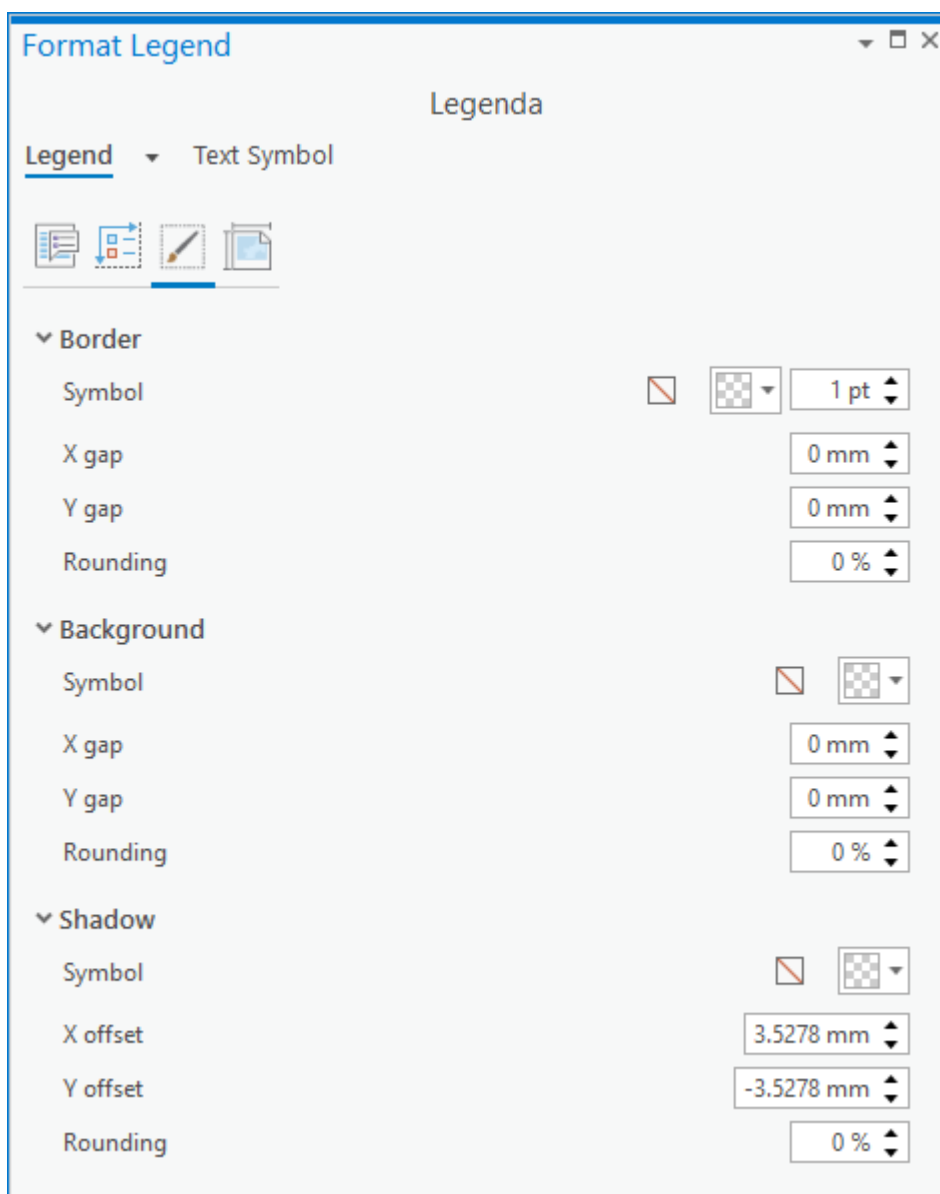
Format Legend

Legenda

Legend Text Symbol

Border
Symbol 1 pt
X gap 0 mm
Y gap 0 mm
Rounding 0 %

Background
Symbol
X gap 0 mm
Y gap 0 mm
Rounding 0 %

Shadow
Symbol
X offset 3.5278 mm
Y offset -3.5278 mm
Rounding 0 %